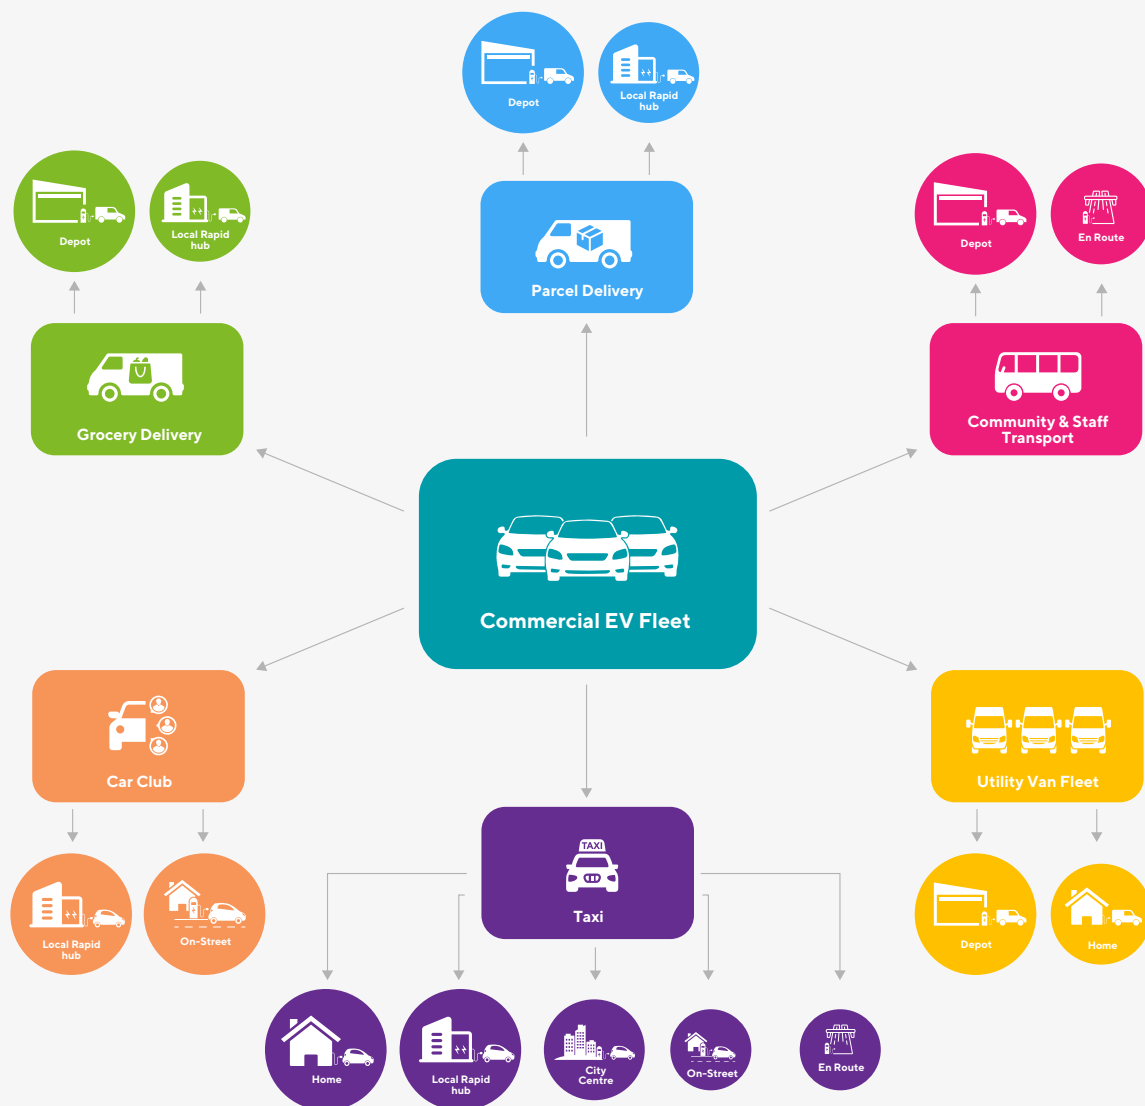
Depot

Local Rapid hub

Depot

Local Rapid hub

Parcel Delivery

Depot

En Route

Grocery Delivery

Community & Staff Transport

TAXI

Commercial EV Fleet

Car Club

Utility Van Fleet

Taxi

Local Rapid hub

On-Street

Depot

Home

Home

Local Rapid hub

City Centre

On-Street

En Route